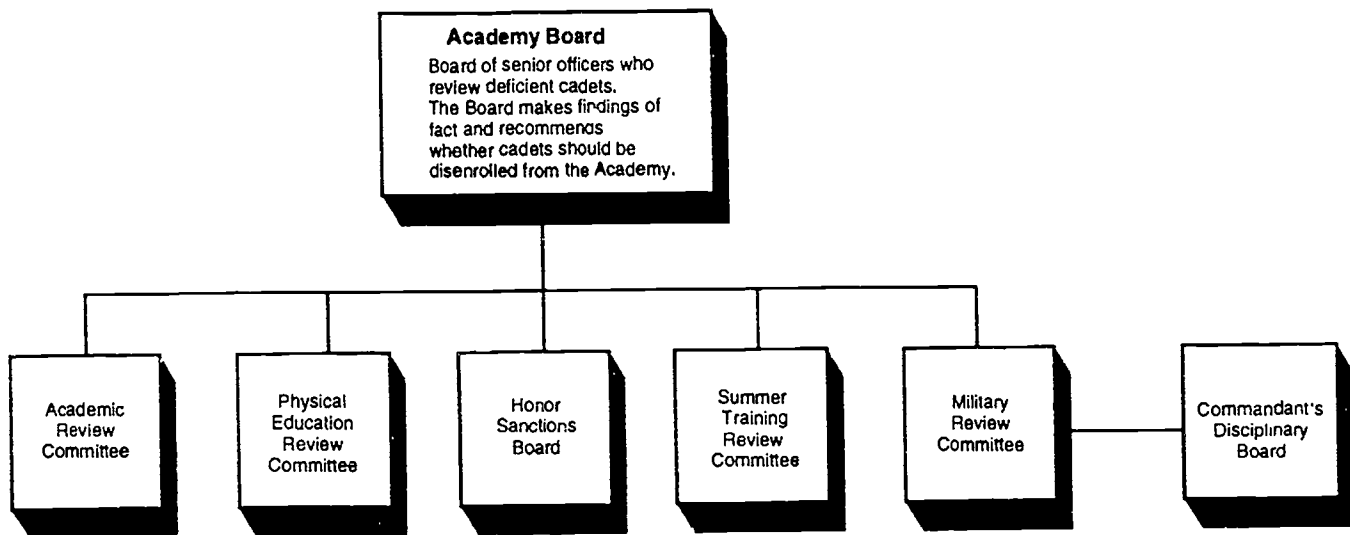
Academy Board
Board of senior officers who review deficient cadets. The Board makes findings of fact and recommends whether cadets should be disenrolled from the Academy.

Academic Review Committee

Physical Education Review Committee

Honor Sanctions Board

Summer Training Review Committee

Military Review Committee

Commandant's Disciplinary Board